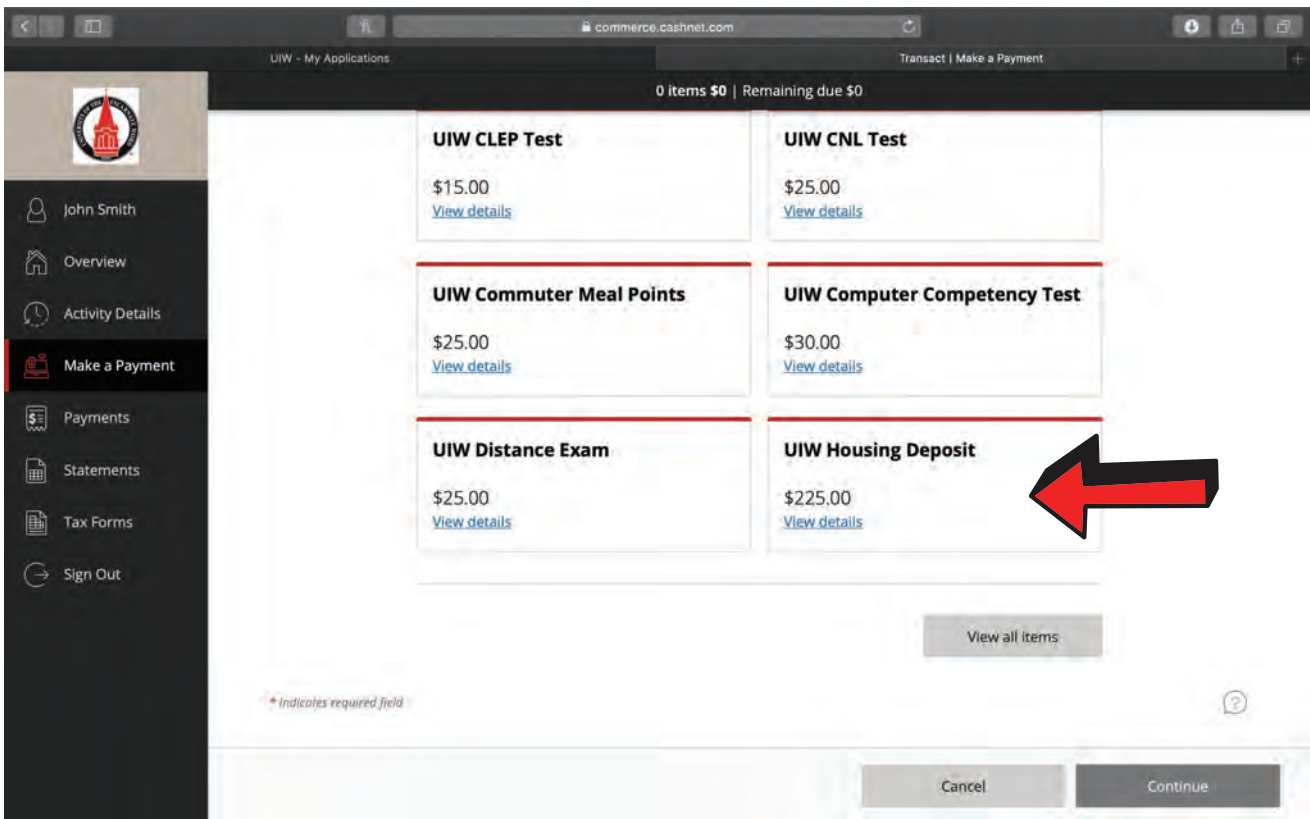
commerce.cashnet.com

UIW - My Applications

Transact | Make a Payment

0 items $0 | Remaining due $0

John Smith

Overview

Activity Details

Make a Payment

Payments

Statements

Tax Forms

Sign Out

UIW CLEP Test

$15.00
View details

UIW CNL Test

$25.00
View details

UIW Commuter Meal Points

$25.00
View details

UIW Computer Competency Test

$30.00
View details

UIW Distance Exam

$25.00
View details

UIW Housing Deposit

$225.00
View details

View all items

* Indicates required field

Cancel

Continue